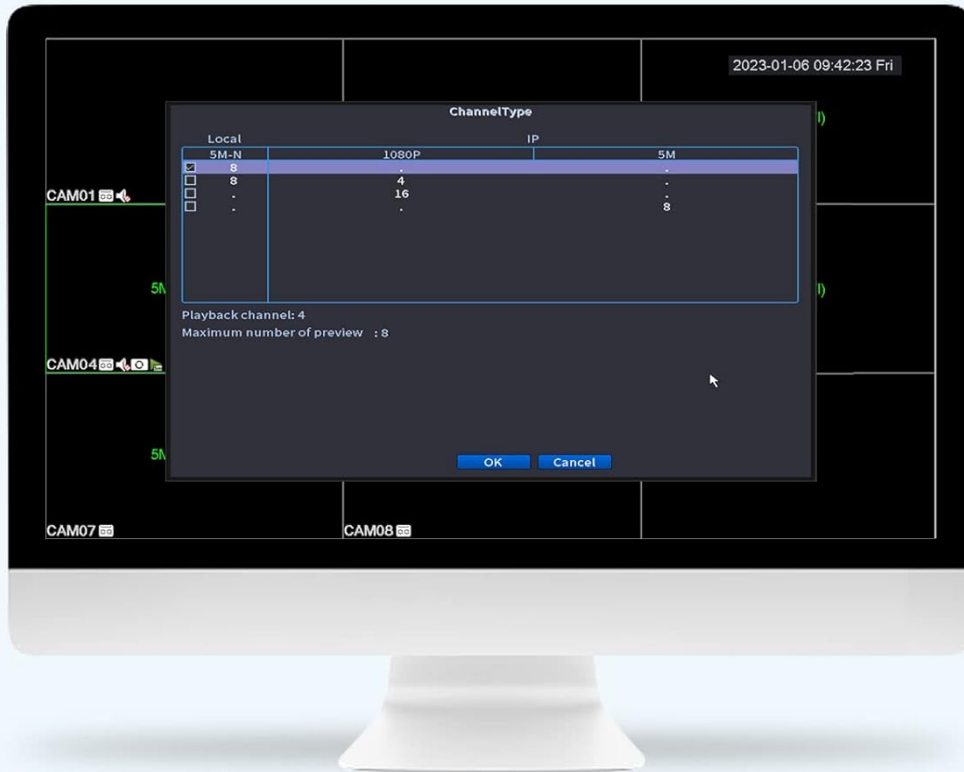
2023-01-06 09:42:23 Fri

ChannelType

Local | IP

| 5M-N | 1080P | 5M |
|---|---|---|
| 8 | . | . |
| 8 | 4 | . |
| . | 16 | . |
| . | . | 8 |

Playback channel: 4
Maximum number of preview : 8

OK Cancel

CAM01
5N
CAM04
5N
CAM07
CAM08
I)
I)